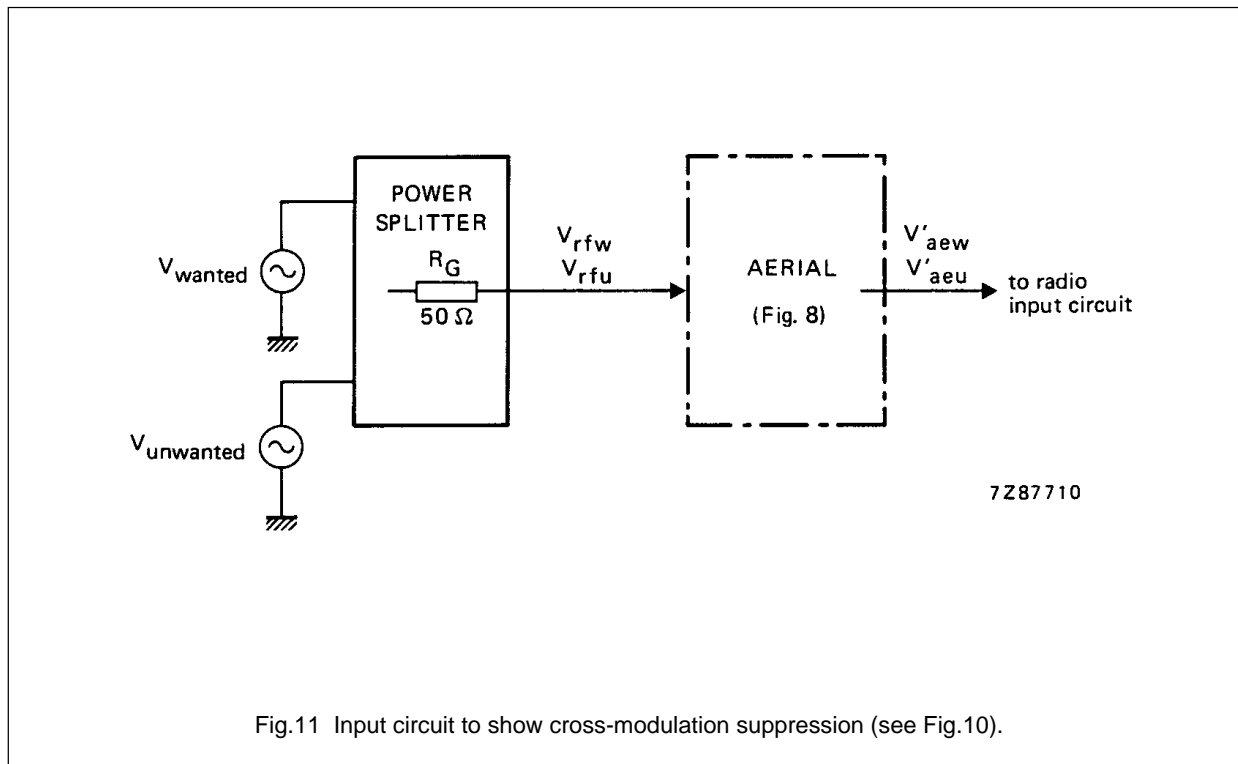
POWER SPLITTER

$V_{wanted}$

$R_G$

$50\,\Omega$

$V_{unwanted}$

$V_{rfw}$
$V_{rfu}$

AERIAL

(Fig. 8)

$V'_{aew}$
$V'_{aeu}$

to radio input circuit

7Z87710

Fig.11 Input circuit to show cross-modulation suppression (see Fig.10).